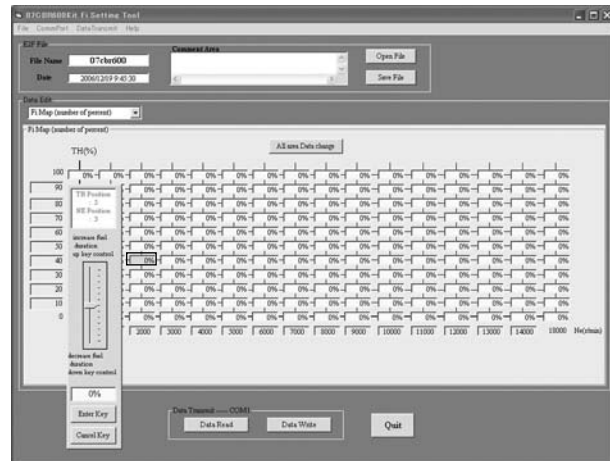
07CBR600Kit_Fi Setting Tool
File ComPort DataTransmit Help

E2P File
File Name 07cbr600
Date 2006/12/19 9:45:30
Comment Area
Open File
Save File

Data Edit
Fi Map (number of percent)

Fi Map (number of percent)
TH(%)
All area Data change

100
90
80
70
60
50
40
30
20
10
0

TH Position : 2
NE Position : 3
increase fuel duration up key control
decrease fuel duration down key control
0%
Enter Key
Cancel Key

| 0% | 0% | 0% | 0% | 0% | 0% | 0% | 0% | 0% | 0% | 0% | 0% | 0% | 0% |
|---|---|---|---|---|---|---|---|---|---|---|---|---|---|
| 0% | 0% | 0% | 0% | 0% | 0% | 0% | 0% | 0% | 0% | 0% | 0% | 0% | 0% |
| 0% | 0% | 0% | 0% | 0% | 0% | 0% | 0% | 0% | 0% | 0% | 0% | 0% | 0% |
| 0% | 0% | 0% | 0% | 0% | 0% | 0% | 0% | 0% | 0% | 0% | 0% | 0% | 0% |
| 0% | 0% | 0% | 0% | 0% | 0% | 0% | 0% | 0% | 0% | 0% | 0% | 0% | 0% |
| 0% | 0% | 0% | 0% | 0% | 0% | 0% | 0% | 0% | 0% | 0% | 0% | 0% | 0% |
| 0% | 0% | 0% | 0% | 0% | 0% | 0% | 0% | 0% | 0% | 0% | 0% | 0% | 0% |
| 0% | 0% | 0% | 0% | 0% | 0% | 0% | 0% | 0% | 0% | 0% | 0% | 0% | 0% |
| 0% | 0% | 0% | 0% | 0% | 0% | 0% | 0% | 0% | 0% | 0% | 0% | 0% | 0% |
| 0% | 0% | 0% | 0% | 0% | 0% | 0% | 0% | 0% | 0% | 0% | 0% | 0% | 0% |
| 0% | 0% | 0% | 0% | 0% | 0% | 0% | 0% | 0% | 0% | 0% | 0% | 0% | 0% |

2000 3000 4000 5000 6000 7000 8000 9000 10000 11000 12000 13000 14000 15000 Ne(r/min)

Data Transmit —— COM1
Data Read
Data Write
Quit